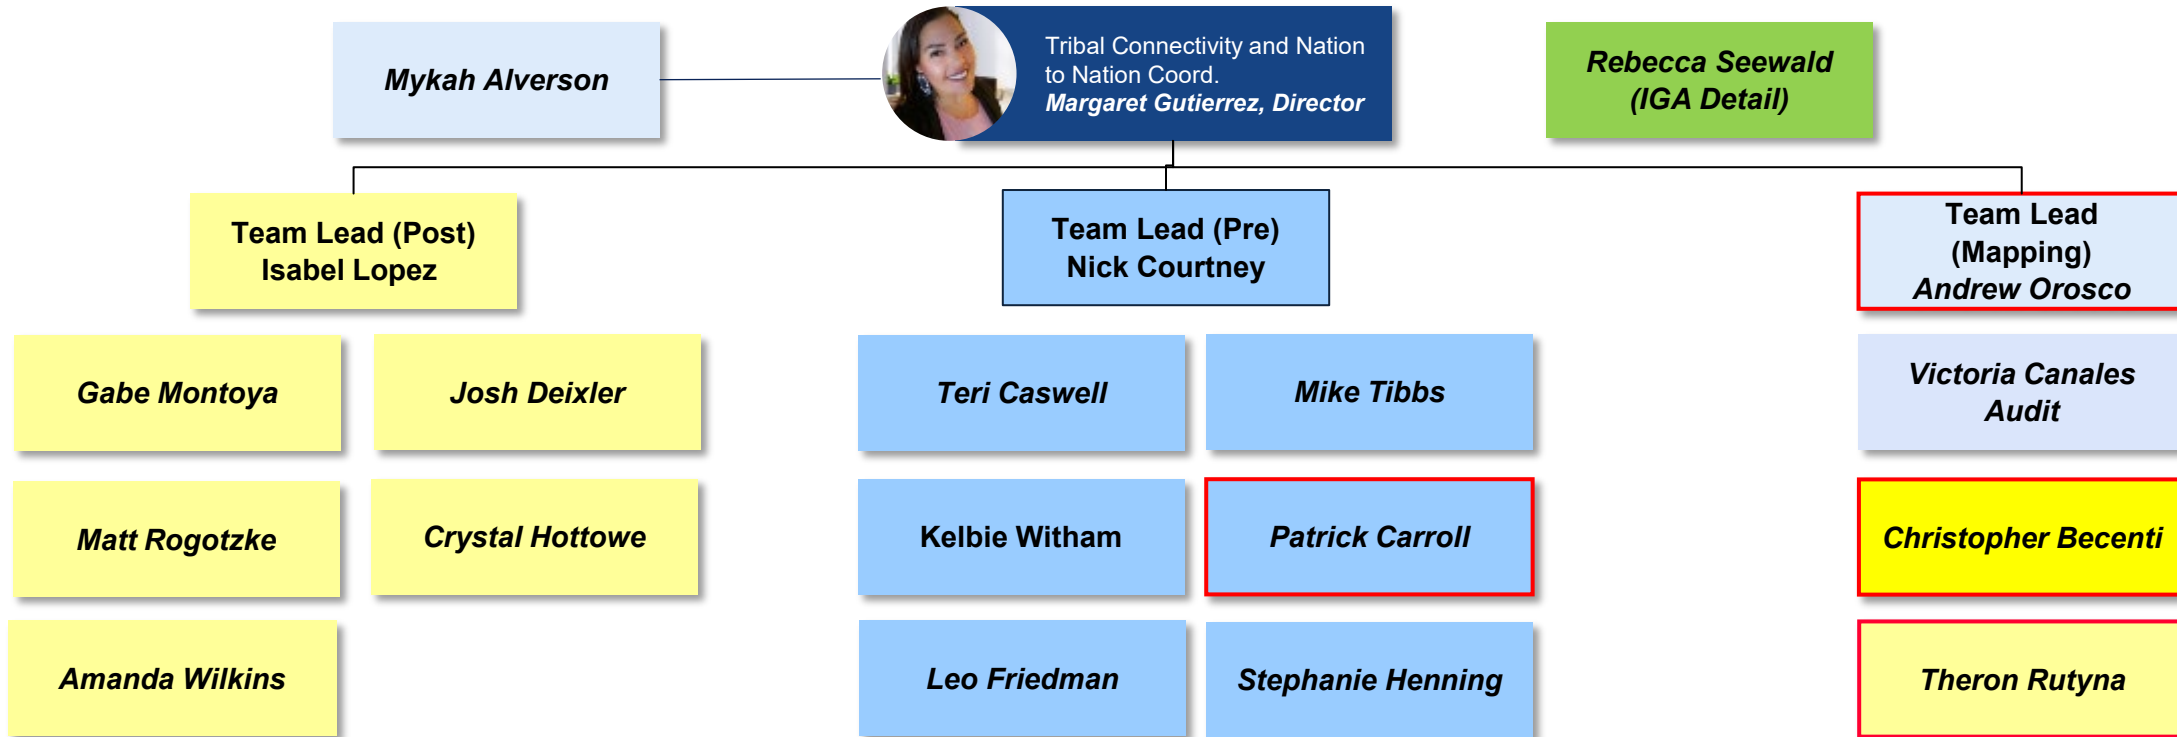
Mykah Alverson

Tribal Connectivity and Nation to Nation Coord.
Margaret Gutierrez, Director

Rebecca Seewald
(IGA Detail)

Team Lead (Post)
Isabel Lopez

Team Lead (Pre)
Nick Courtney

Team Lead
(Mapping)
Andrew Orosco

Gabe Montoya

Josh Deixler

Teri Caswell

Mike Tibbs

Victoria Canales
Audit

Matt Rogotzke

Crystal Hottowe

Kelbie Witham

Patrick Carroll

Christopher Becenti

Amanda Wilkins

Leo Friedman

Stephanie Henning

Theron Rutyna